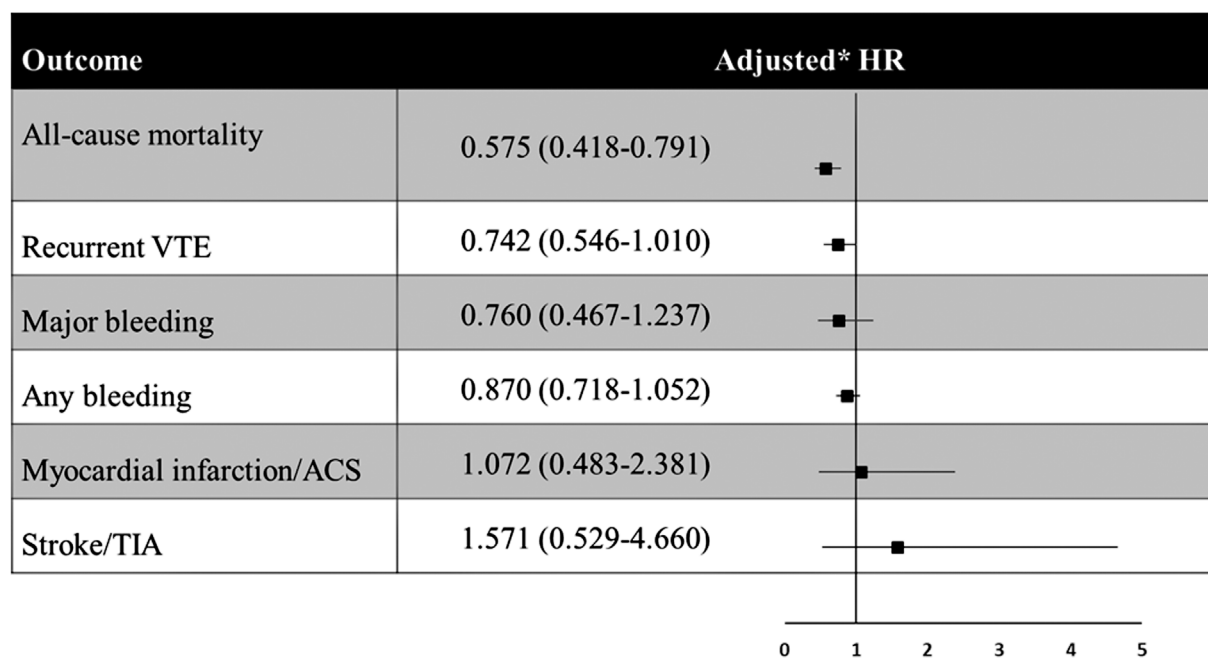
| Outcome | Adjusted* HR |
|---|---|
| All-cause mortality | 0.575 (0.418-0.791) |
| Recurrent VTE | 0.742 (0.546-1.010) |
| Major bleeding | 0.760 (0.467-1.237) |
| Any bleeding | 0.870 (0.718-1.052) |
| Myocardial infarction/ACS | 1.072 (0.483-2.381) |
| Stroke/TIA | 1.571 (0.529-4.660) |

0 1 2 3 4 5